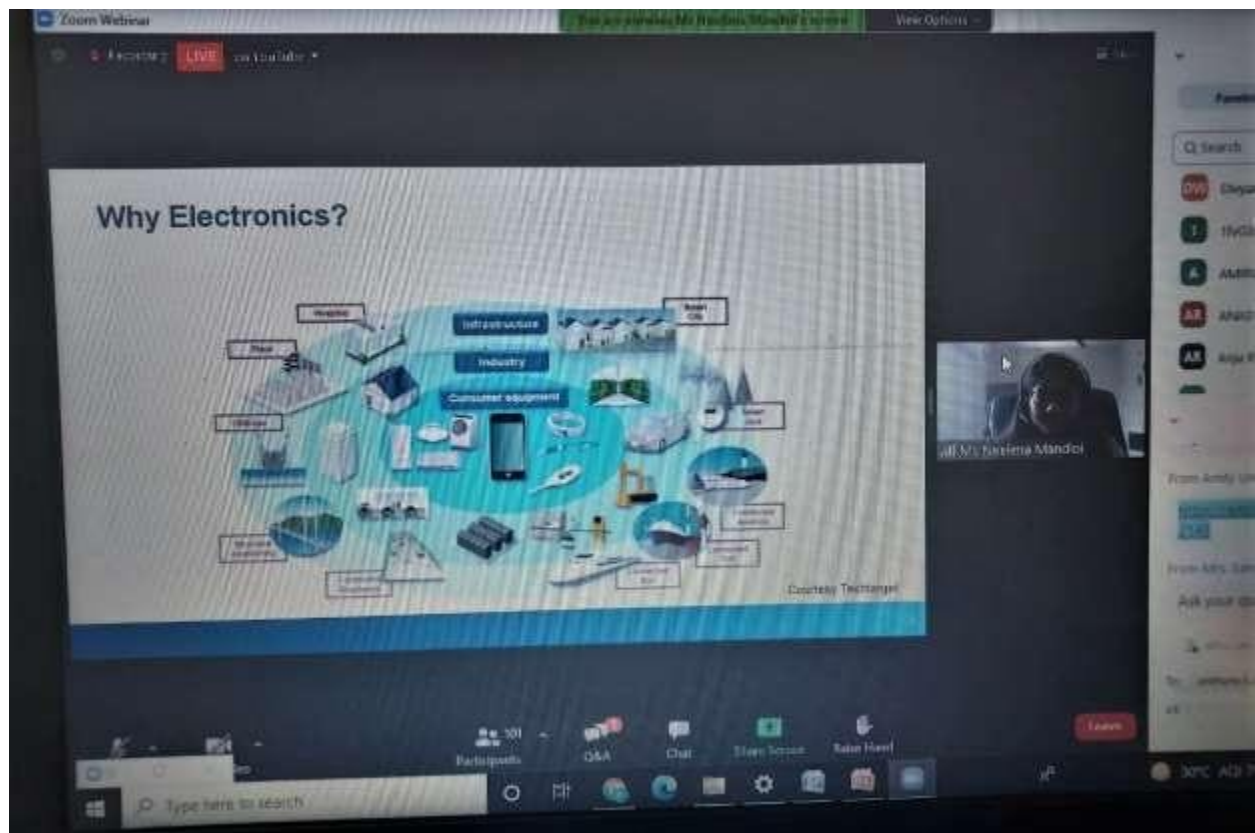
Zoom Webinar

You are viewing Ms Nasima Mandol's screen

View Options

LIVE

Why Electronics?

Hospital

Infrastructure

Smart City

Industry

Consumer equipment

Courtesy Technavio

Ms Nasima Mandol

Q Search

From Amity Uni

Ask your qu

101

Participants

Q&A

Chat

Share Screen

Raise Hand

Leave

Type here to search

30°C